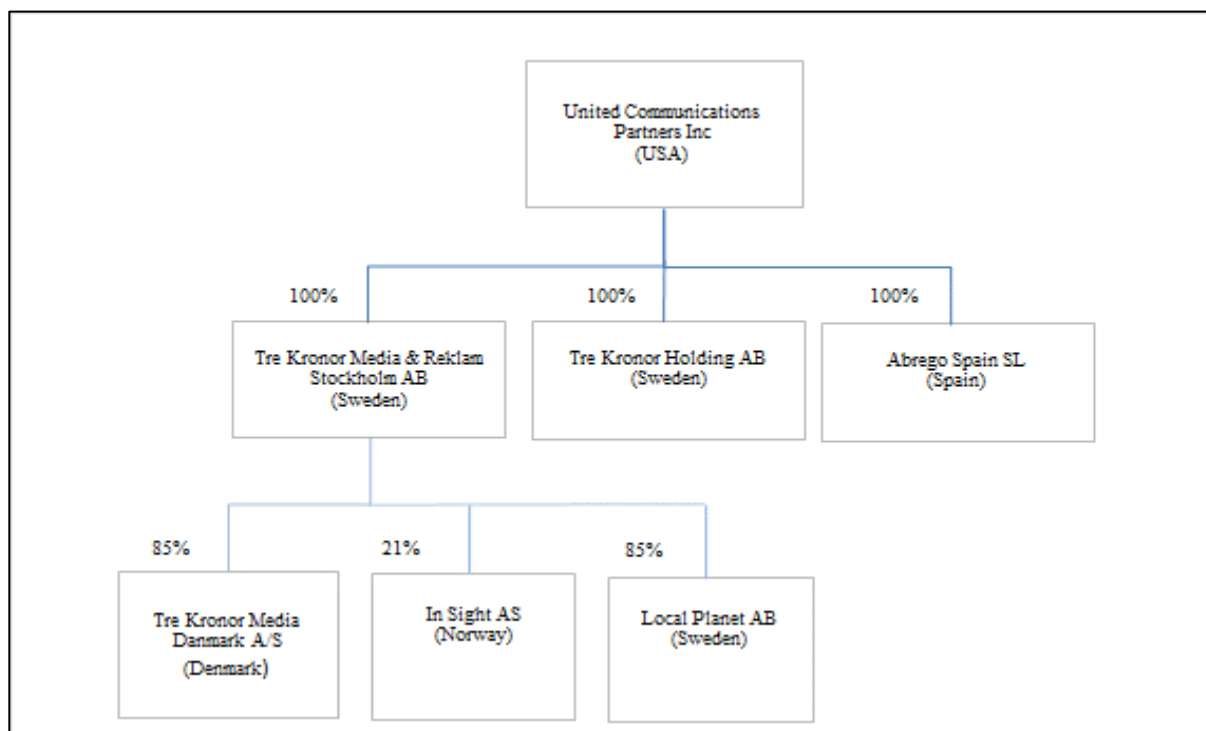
United Communications Partners Inc
(USA)

100%

Tre Kronor Media & Reklam Stockholm AB
(Sweden)

100%

Tre Kronor Holding AB
(Sweden)

100%

Abrego Spain SL
(Spain)

85%

Tre Kronor Media Danmark A/S
(Denmark)

21%

In Sight AS
(Norway)

85%

Local Planet AB
(Sweden)